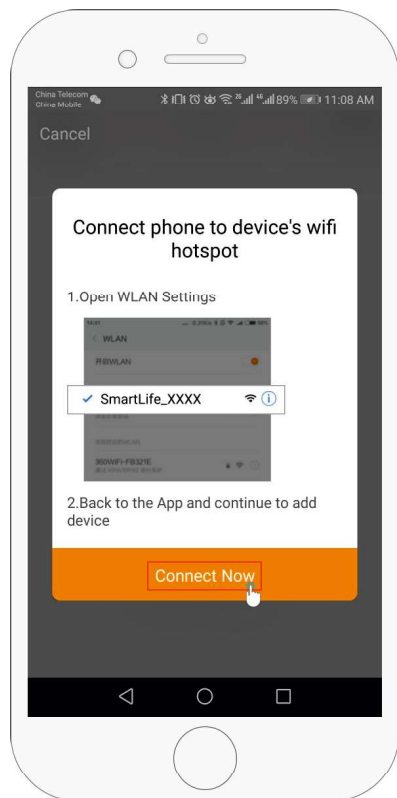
China Telecom
China Mobile
89% 11:08 AM

Cancel

Connect phone to device's wifi hotspot

1.Open WLAN Settings

WLAN

开启WLAN

✓ SmartLife_XXXX

360WiFi-FB321E

2.Back to the App and continue to add device

Connect Now